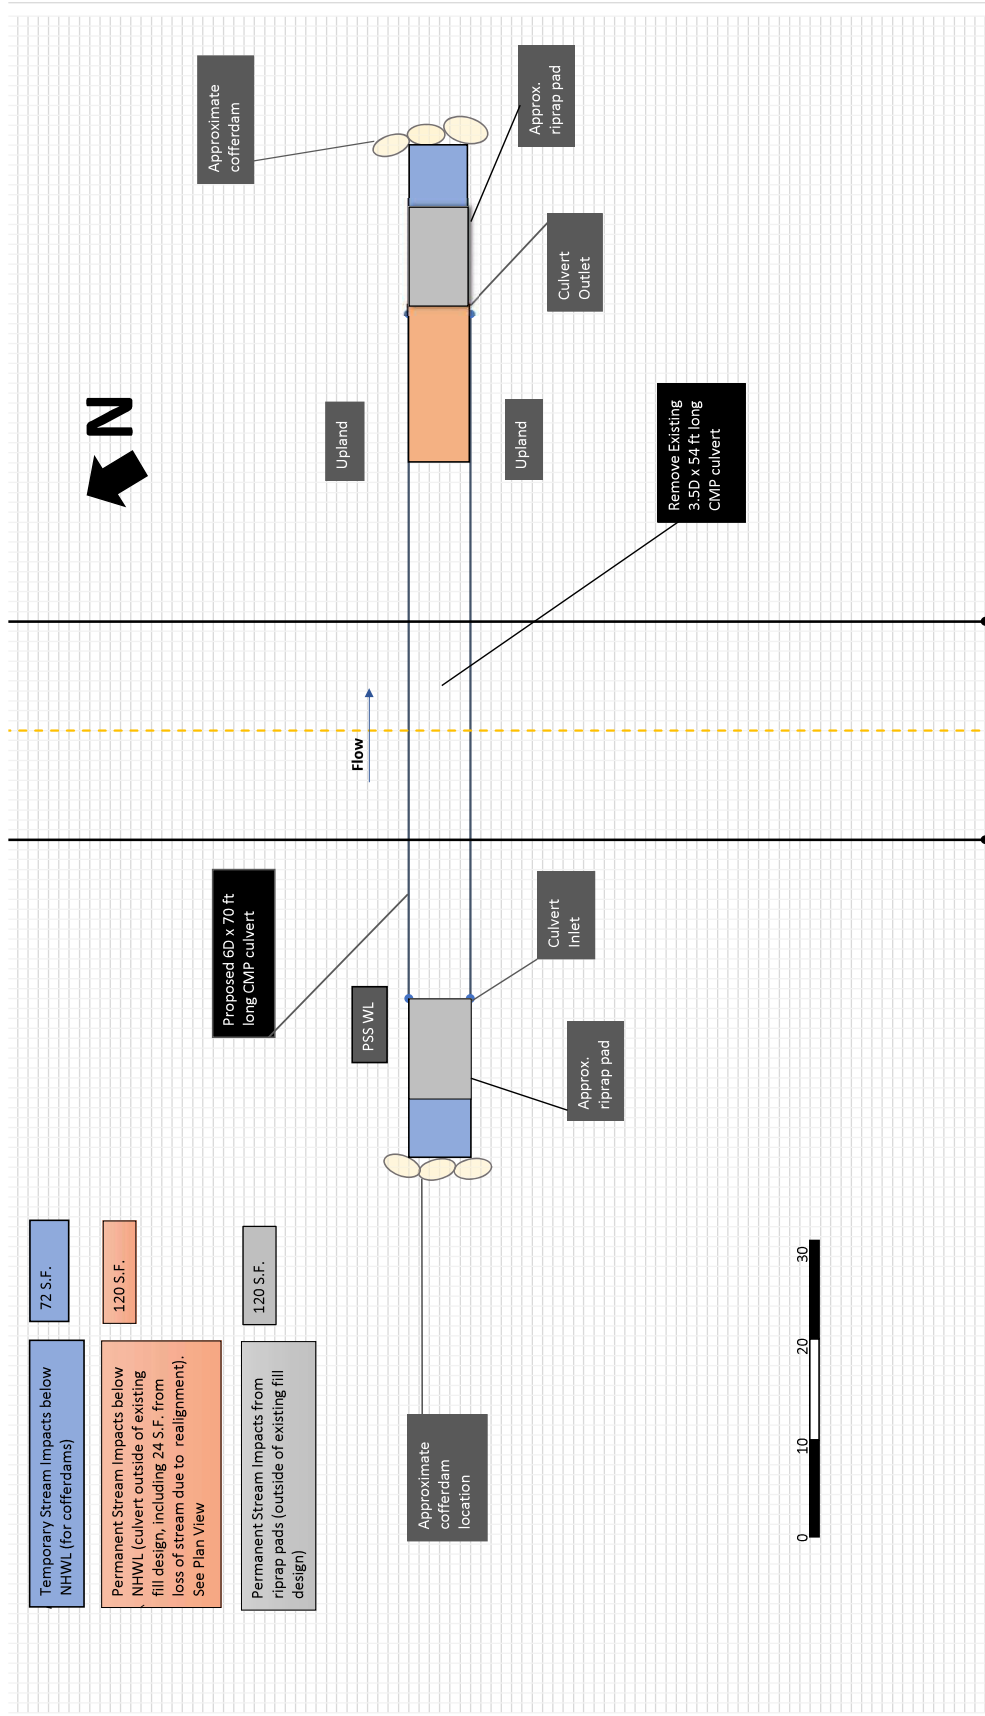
Approximate cofferdam

Approx. riprap pad

Culvert Outlet

N

Upland

Upland

Remove Existing 3.5D x 54 ft long CMP culvert

Flow

Proposed 6D x 70 ft long CMP culvert

Culvert Inlet

PSS WL

Approx. riprap pad

72 S.F.

120 S.F.

120 S.F.

Temporary Stream Impacts below NHWL (for cofferdams)

Permanent Stream Impacts below NHWL (culvert outside of existing fill design, including 24 S.F. from loss of stream due to realignment). See Plan View

Permanent Stream Impacts from riprap pads (outside of existing fill design)

Approximate cofferdam location

0 10 20 30